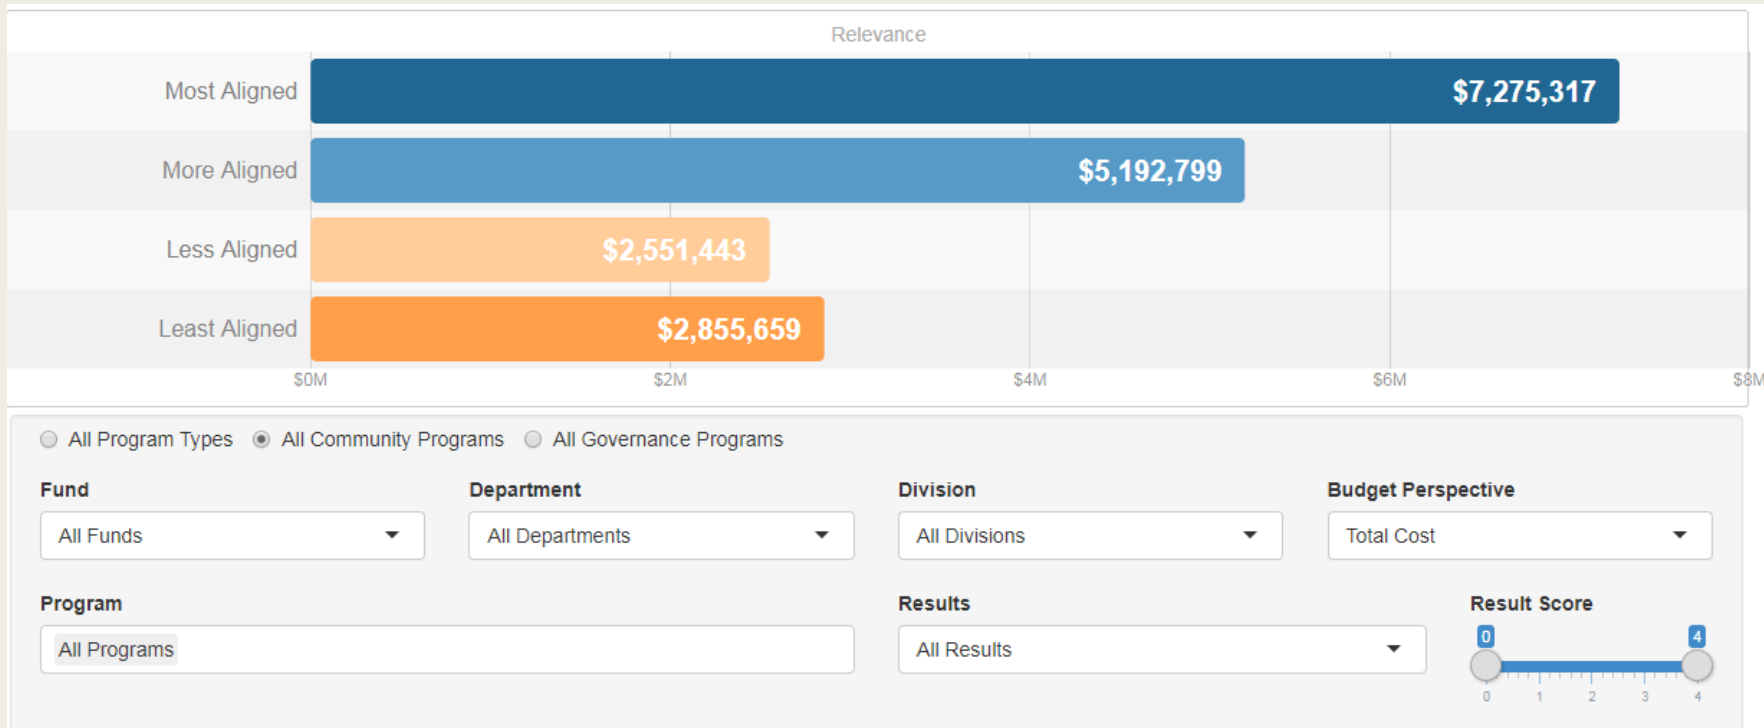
Relevance

Most Aligned $7,275,317
More Aligned $5,192,799
Less Aligned $2,551,443
Least Aligned $2,855,659

$0M $2M $4M $6M $8M

All Program Types All Community Programs All Governance Programs

Fund
All Funds

Department
All Departments

Division
All Divisions

Budget Perspective
Total Cost

Program
All Programs

Results
All Results

Result Score
0 4
0 1 2 3 4